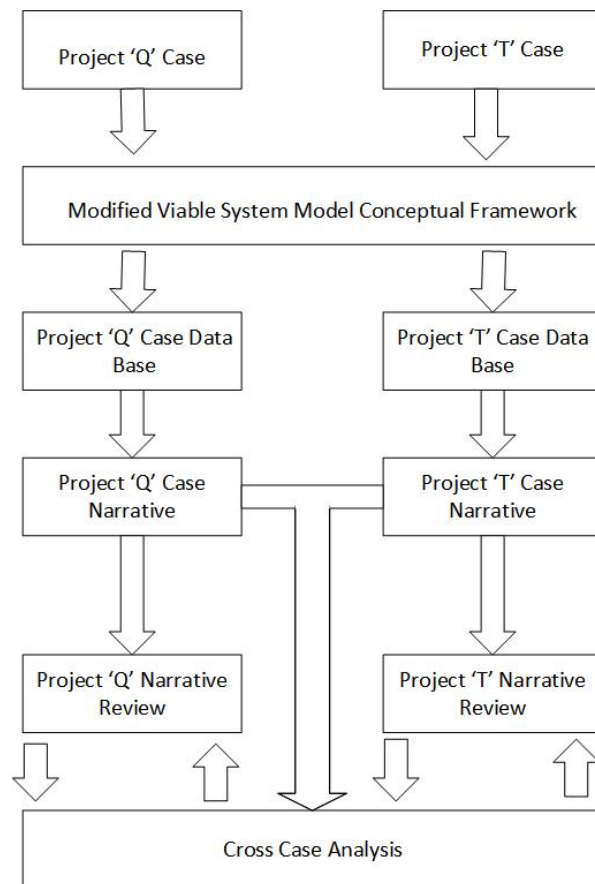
Project 'Q' Case

Project 'T' Case

Modified Viable System Model Conceptual Framework

Project 'Q' Case Data Base

Project 'T' Case Data Base

Project 'Q' Case Narrative

Project 'T' Case Narrative

Project 'Q' Narrative Review

Project 'T' Narrative Review

Cross Case Analysis